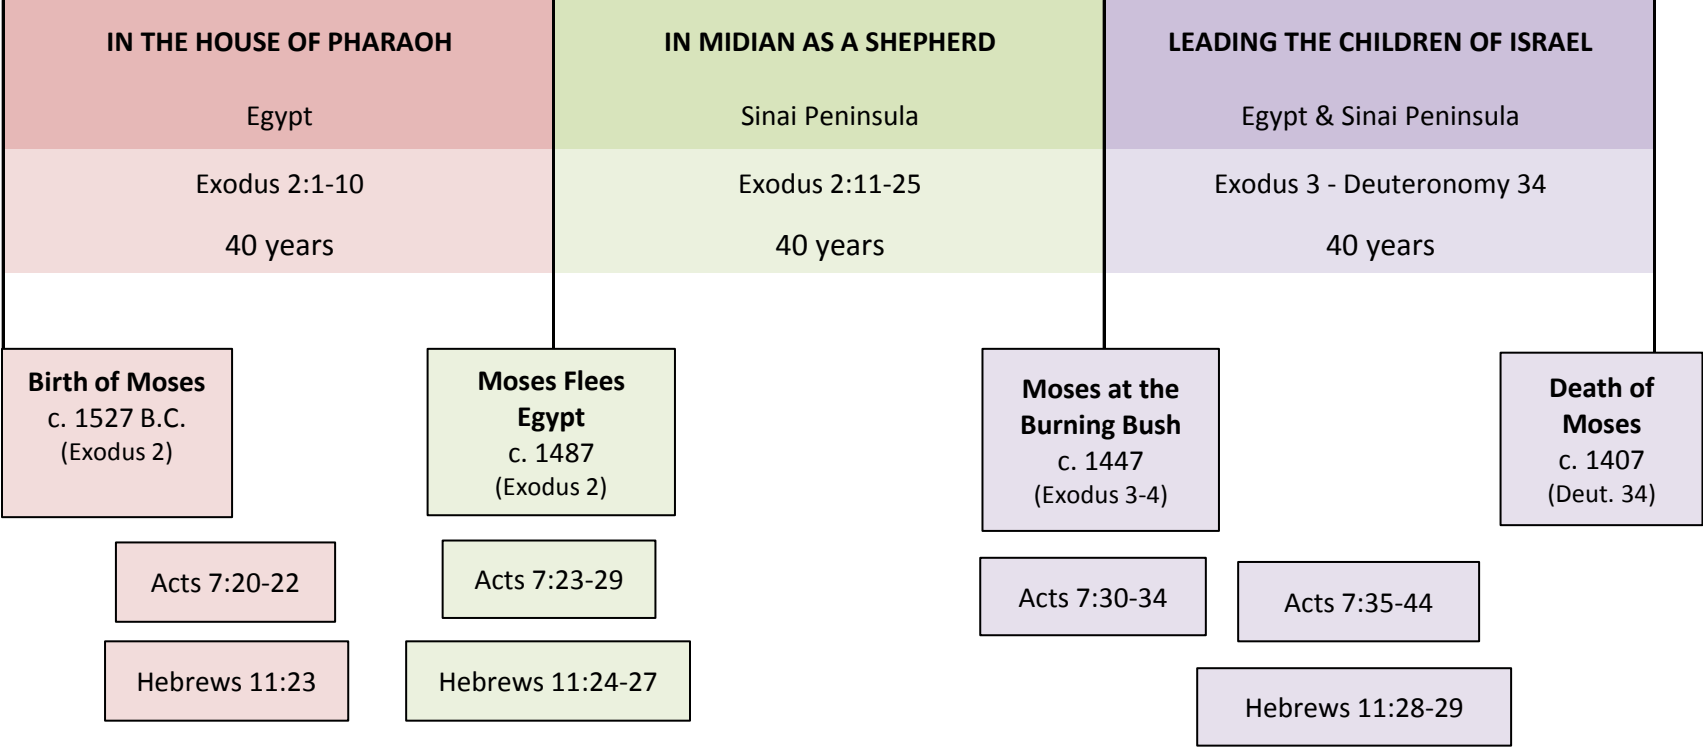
| IN THE HOUSE OF PHARAOH | IN MIDIAN AS A SHEPHERD | LEADING THE CHILDREN OF ISRAEL |
|---|---|---|
| Egypt | Sinai Peninsula | Egypt & Sinai Peninsula |
| Exodus 2:1-10 | Exodus 2:11-25 | Exodus 3 - Deuteronomy 34 |
| 40 years | 40 years | 40 years |

**Birth of Moses**
c. 1527 B.C.
(Exodus 2)

Acts 7:20-22

Hebrews 11:23

**Moses Flees Egypt**
c. 1487
(Exodus 2)

Acts 7:23-29

Hebrews 11:24-27

**Moses at the Burning Bush**
c. 1447
(Exodus 3-4)

Acts 7:30-34

Acts 7:35-44

Hebrews 11:28-29

**Death of Moses**
c. 1407
(Deut. 34)